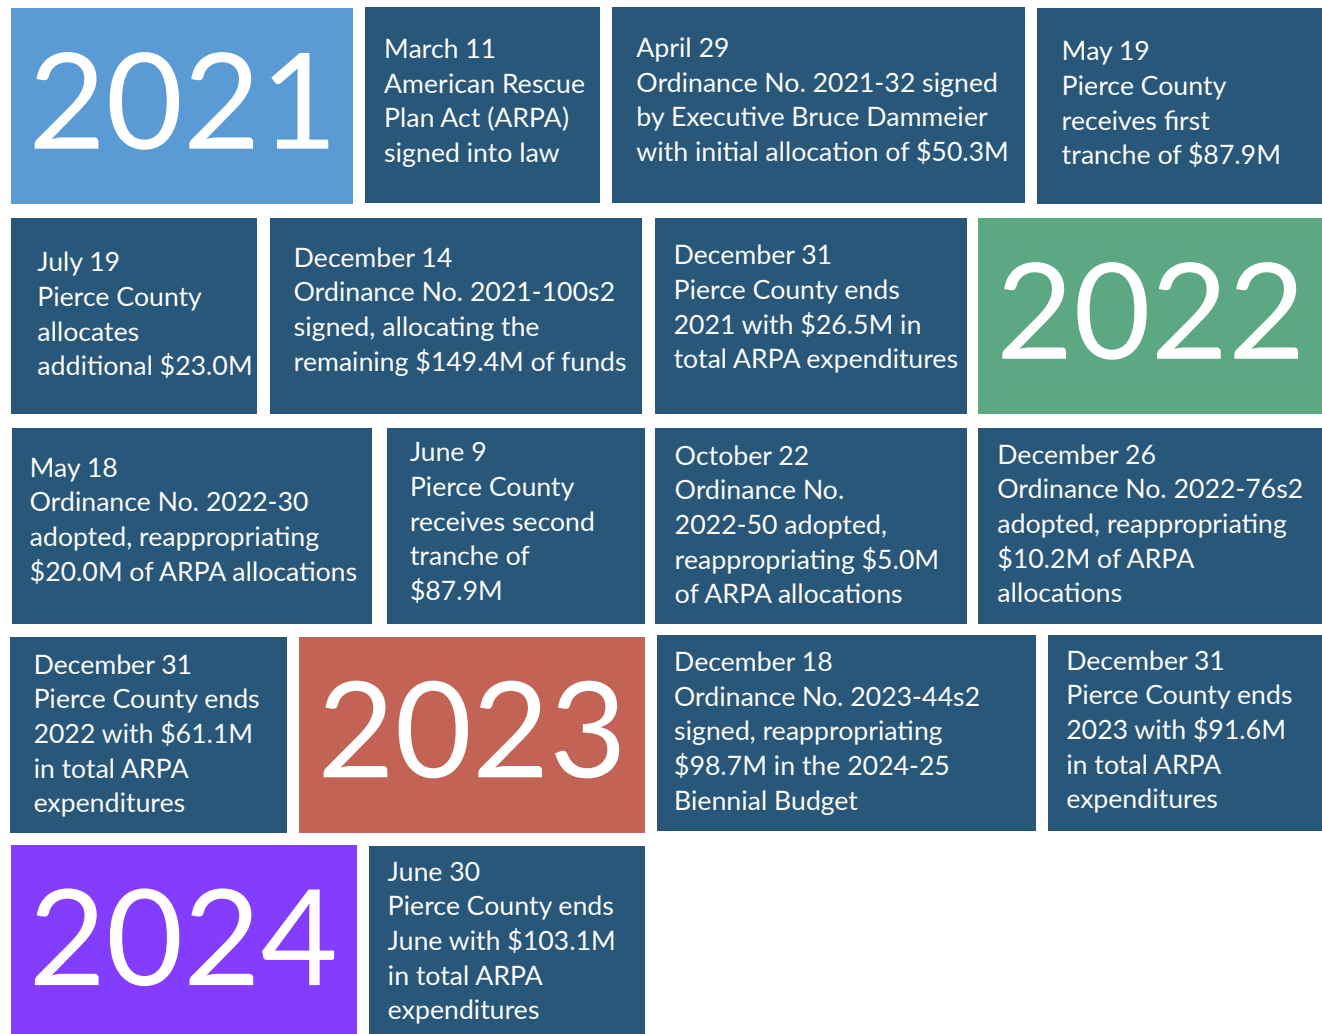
2021

March 11
American Rescue Plan Act (ARPA) signed into law

April 29
Ordinance No. 2021-32 signed by Executive Bruce Dammeier with initial allocation of $50.3M

May 19
Pierce County receives first tranche of $87.9M

July 19
Pierce County allocates additional $23.0M

December 14
Ordinance No. 2021-100s2 signed, allocating the remaining $149.4M of funds

December 31
Pierce County ends 2021 with $26.5M in total ARPA expenditures

2022

May 18
Ordinance No. 2022-30 adopted, reappropriating $20.0M of ARPA allocations

June 9
Pierce County receives second tranche of $87.9M

October 22
Ordinance No. 2022-50 adopted, reappropriating $5.0M of ARPA allocations

December 26
Ordinance No. 2022-76s2 adopted, reappropriating $10.2M of ARPA allocations

December 31
Pierce County ends 2022 with $61.1M in total ARPA expenditures

2023

December 18
Ordinance No. 2023-44s2 signed, reappropriating $98.7M in the 2024-25 Biennial Budget

December 31
Pierce County ends 2023 with $91.6M in total ARPA expenditures

2024

June 30
Pierce County ends June with $103.1M in total ARPA expenditures